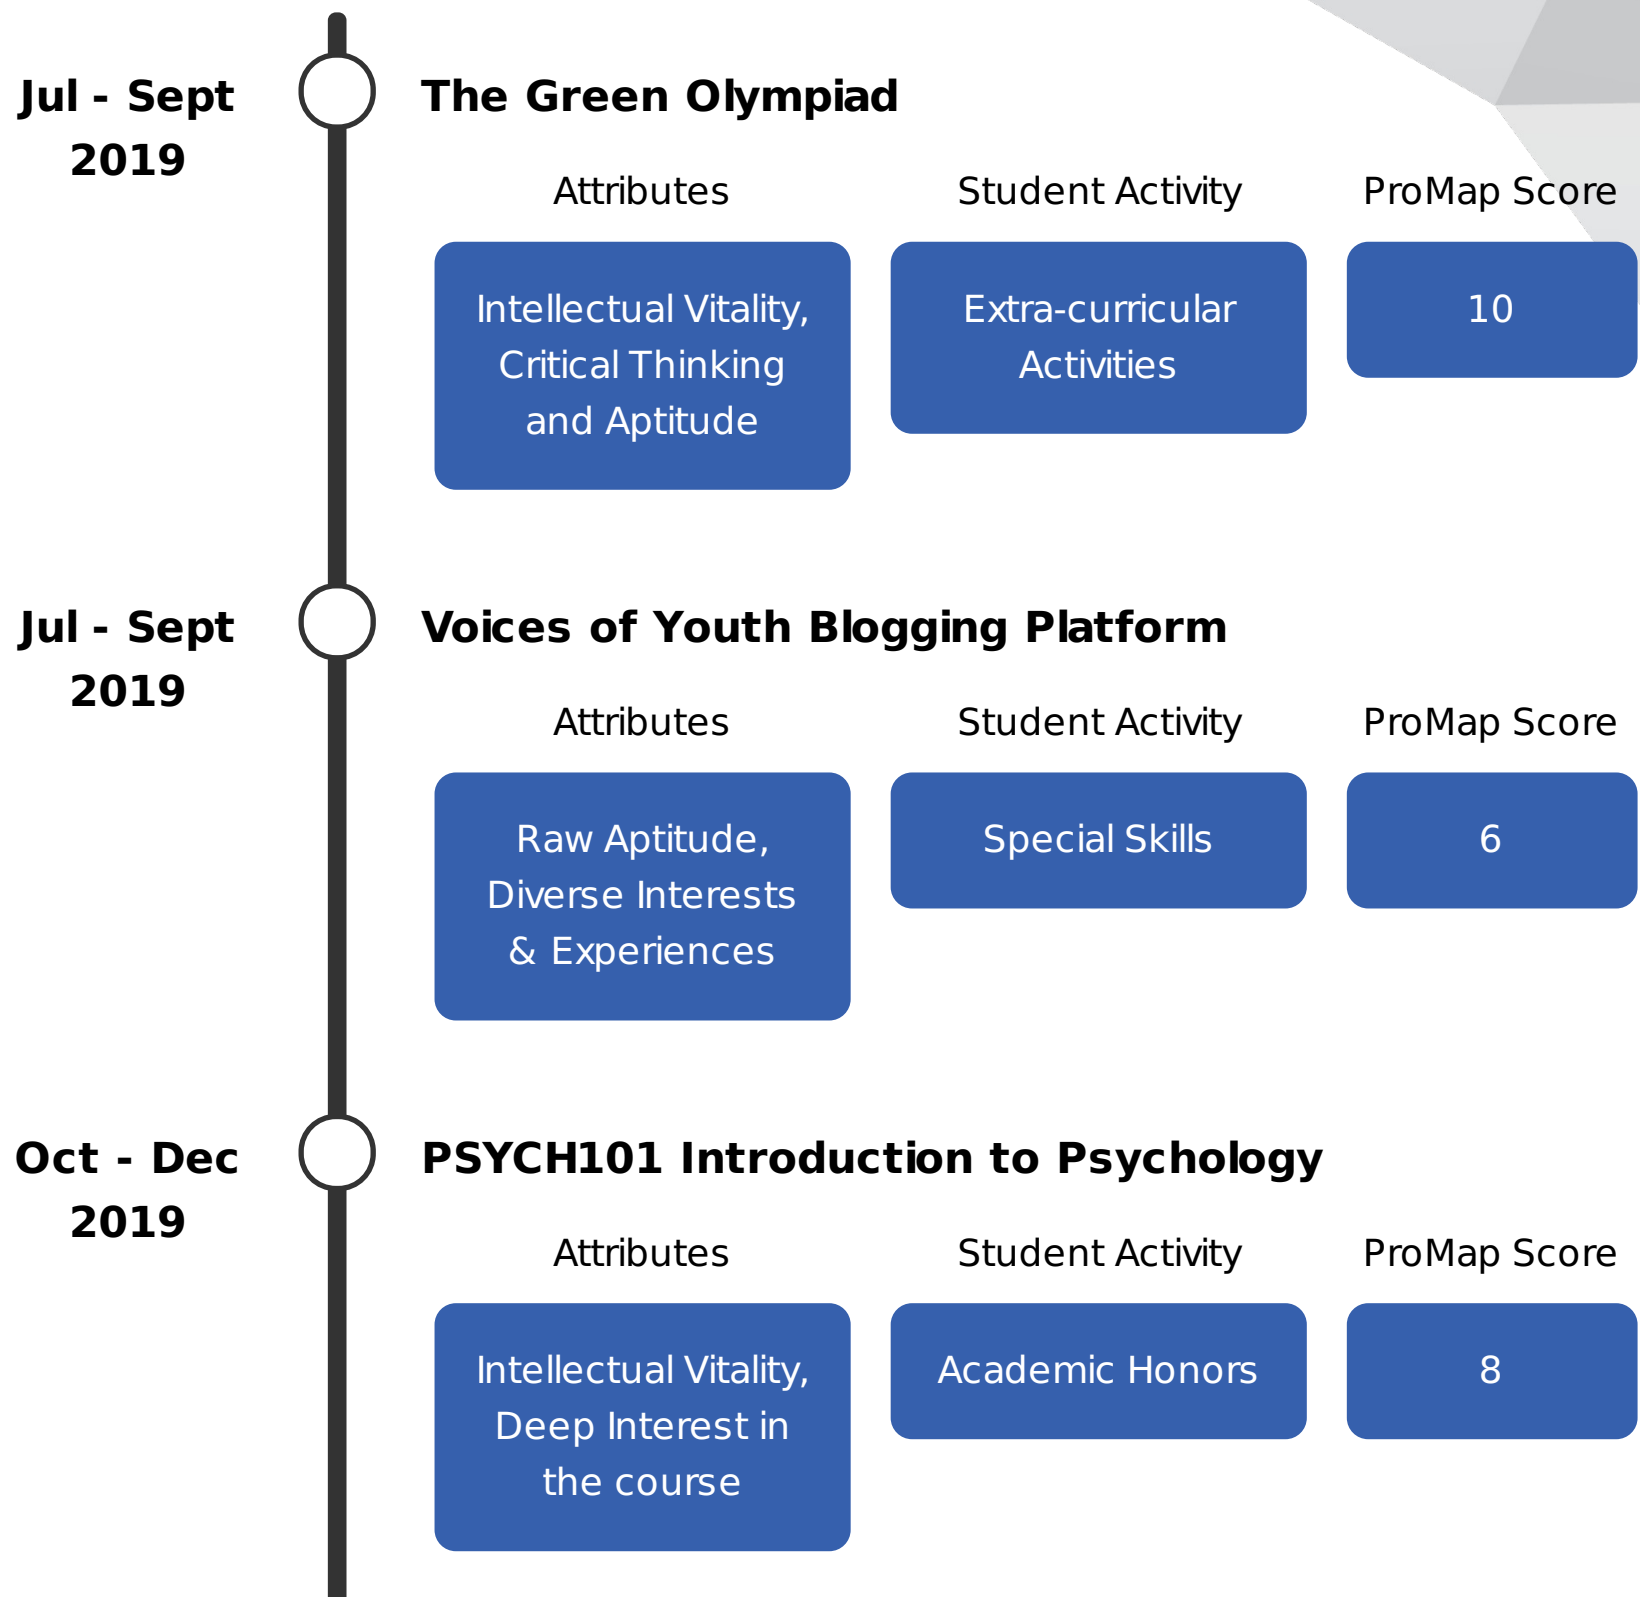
Jul - Sept 2019

The Green Olympiad

Attributes

Student Activity

ProMap Score

Intellectual Vitality, Critical Thinking and Aptitude

Extra-curricular Activities

10

Jul - Sept 2019

Voices of Youth Blogging Platform

Attributes

Student Activity

ProMap Score

Raw Aptitude, Diverse Interests & Experiences

Special Skills

6

Oct - Dec 2019

PSYCH101 Introduction to Psychology

Attributes

Student Activity

ProMap Score

Intellectual Vitality, Deep Interest in the course

Academic Honors

8